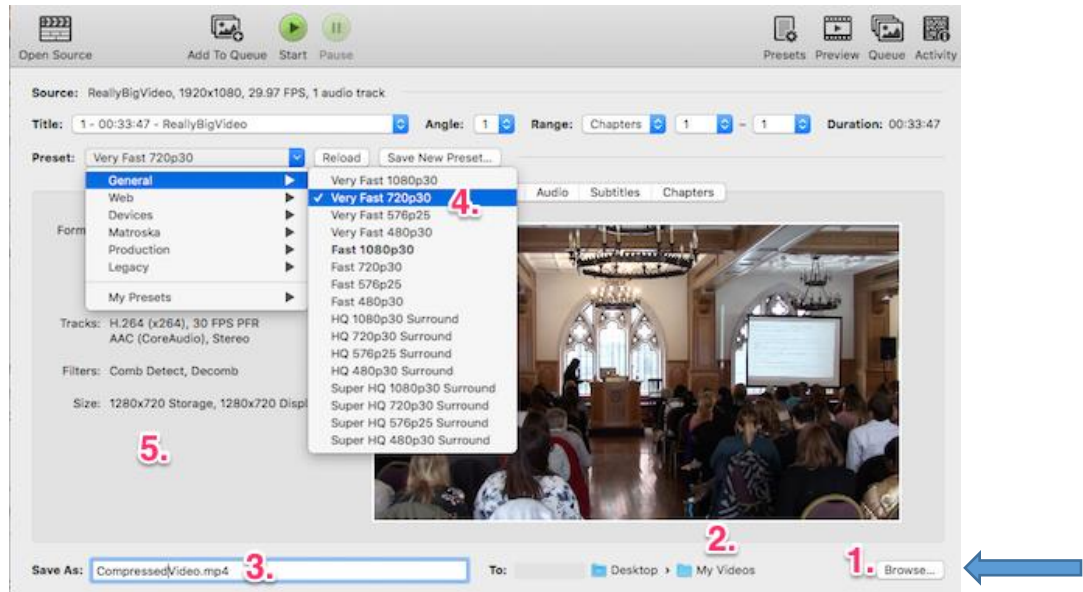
Open Source
Add To Queue
Start
Pause
Presets
Preview
Queue
Activity

Source: ReallyBigVideo, 1920x1080, 29.97 FPS, 1 audio track

Title: 1 - 00:33:47 - ReallyBigVideo
Angle: 1
Range: Chapters 1 - 1
Duration: 00:33:47

Preset: Very Fast 720p30
Reload
Save New Preset...

General
Web
Devices
Matroska
Production
Legacy
My Presets

Very Fast 1080p30
✓ Very Fast 720p30
Very Fast 576p25
Very Fast 480p30
Fast 1080p30
Fast 720p30
Fast 576p25
Fast 480p30
HQ 1080p30 Surround
HQ 720p30 Surround
HQ 576p25 Surround
HQ 480p30 Surround
Super HQ 1080p30 Surround
Super HQ 720p30 Surround
Super HQ 576p25 Surround
Super HQ 480p30 Surround

4.

Audio
Subtitles
Chapters

Form

Tracks: H.264 (x264), 30 FPS PFR
AAC (CoreAudio), Stereo

Filters: Comb Detect, Decomb

Size: 1280x720 Storage, 1280x720 Displ

5.

2.

1.

Save As: CompressedVideo.mp4
3.
To:
Desktop › My Videos
Browse...